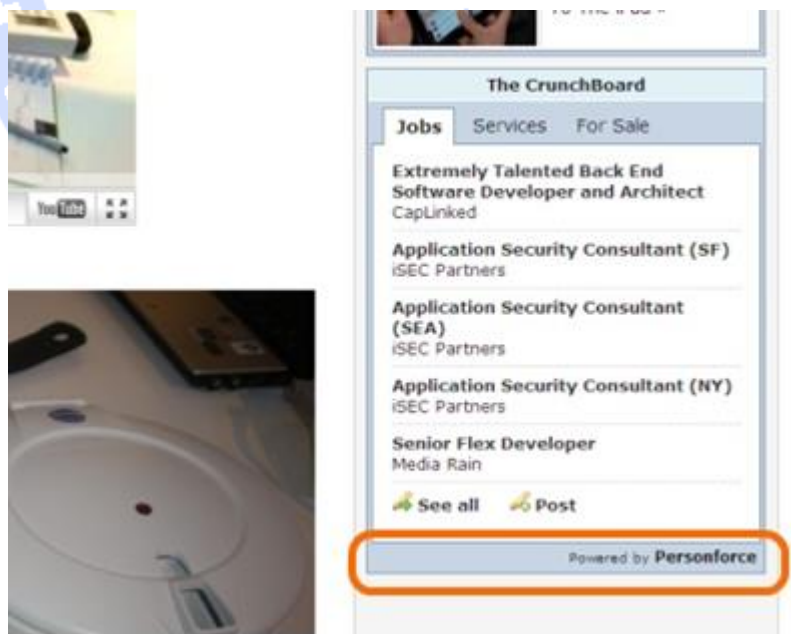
To The iPad »

The CrunchBoard

Jobs Services For Sale

Extremely Talented Back End Software Developer and Architect
CapLinked

Application Security Consultant (SF)
iSEC Partners

Application Security Consultant (SEA)
iSEC Partners

Application Security Consultant (NY)
iSEC Partners

Senior Flex Developer
Media Rain

See all Post

Powered by Personforce

YouTube